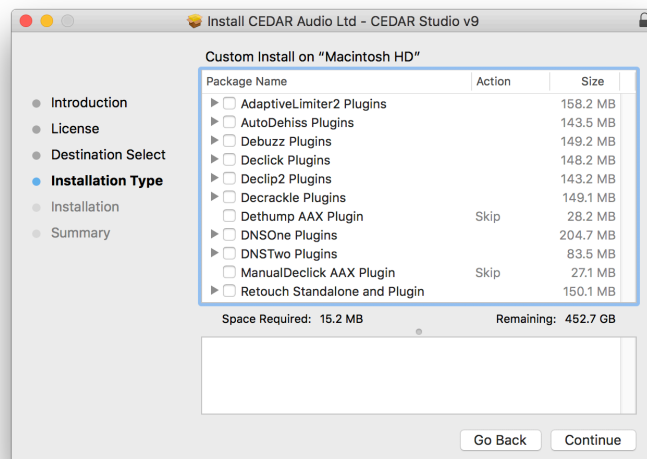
Install CEDAR Audio Ltd - CEDAR Studio v9

Custom Install on "Macintosh HD"

Introduction
License
Destination Select
Installation Type
Installation
Summary

| Package Name | Action | Size |
|---|---|---|
| AdaptiveLimiter2 Plugins | | 158.2 MB |
| AutoDehiss Plugins | | 143.5 MB |
| Debuzz Plugins | | 149.2 MB |
| Declick Plugins | | 148.2 MB |
| Declip2 Plugins | | 143.2 MB |
| Decrackle Plugins | | 149.1 MB |
| Dethump AAX Plugin | Skip | 28.2 MB |
| DNSOne Plugins | | 204.7 MB |
| DNSTwo Plugins | | 83.5 MB |
| ManualDeclick AAX Plugin | Skip | 27.1 MB |
| Retouch Standalone and Plugin | | 150.1 MB |

Space Required: 15.2 MB
Remaining: 452.7 GB

Go Back
Continue